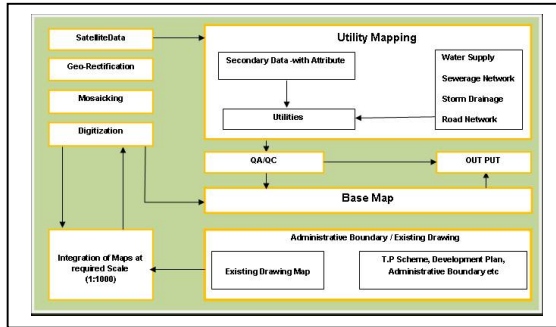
SatelliteData

Geo-Rectification

Mosaicking

Digitization

Integration of Maps at required Scale (1:1000)

Utility Mapping

Secondary Data -with Attribute

Utilities

Water Supply

Sewerage Network

Storm Drainage

Road Network

QA/QC

OUT PUT

Base Map

Administrative Boundary / Existing Drawing

Existing Drawing Map

T.P Scheme, Development Plan, Administrative Boundary etc